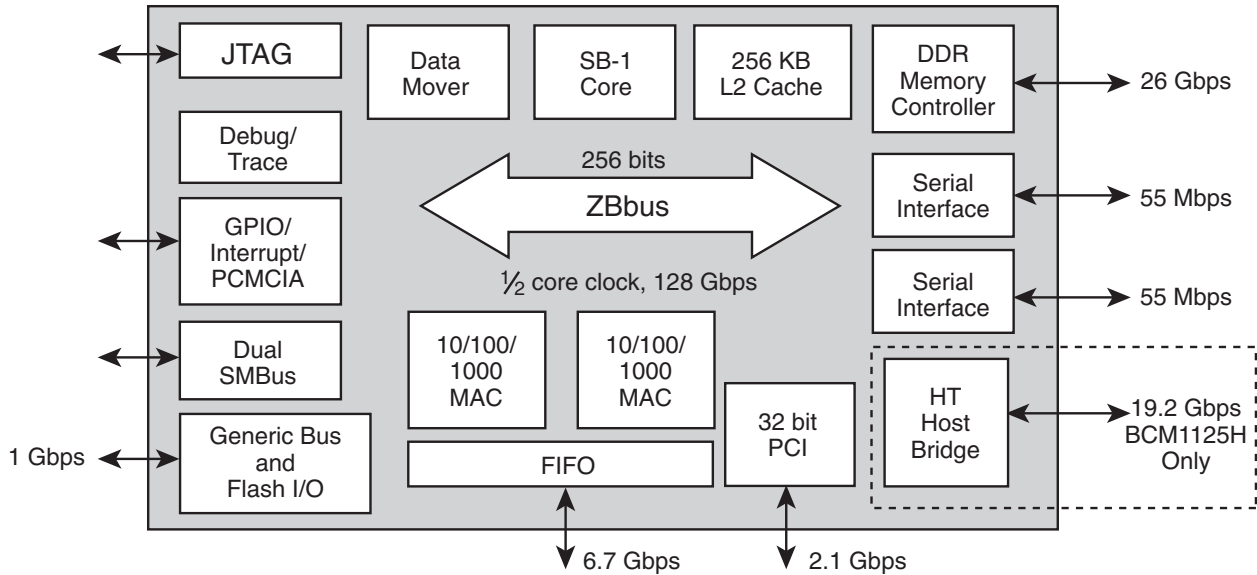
JTAG

Data Mover

SB-1 Core

256 KB L2 Cache

DDR Memory Controller

26 Gbps

Debug/ Trace

256 bits

ZBbus

$\frac{1}{2}$ core clock, 128 Gbps

Serial Interface

55 Mbps

GPIO/ Interrupt/ PCMCIA

Serial Interface

55 Mbps

Dual SMBus

10/100/ 1000 MAC

10/100/ 1000 MAC

HT Host Bridge

19.2 Gbps BCM1125H Only

32 bit PCI

1 Gbps

Generic Bus and Flash I/O

FIFO

6.7 Gbps

2.1 Gbps